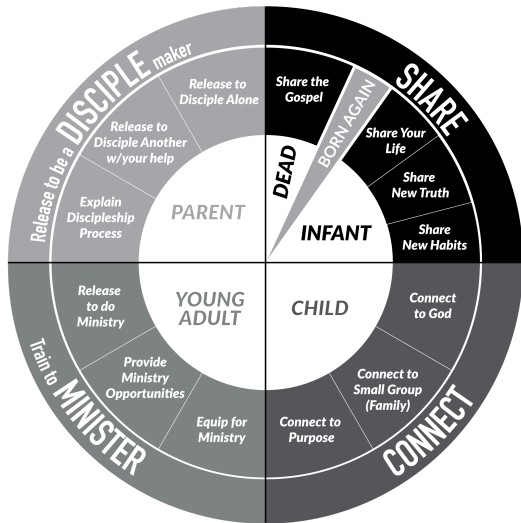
Release to be a DISCIPLE maker

Release to Disciple Alone

Release to Disciple Another w/your help

Explain Discipleship Process

PARENT

SHARE

Share the Gospel

BORN AGAIN

DEAD

Share Your Life

Share New Truth

Share New Habits

INFANT

Train to MINISTER

Release to do Ministry

Provide Ministry Opportunities

Equip for Ministry

YOUNG ADULT

CHILD

Connect to God

Connect to Small Group (Family)

Connect to Purpose

CONNECT